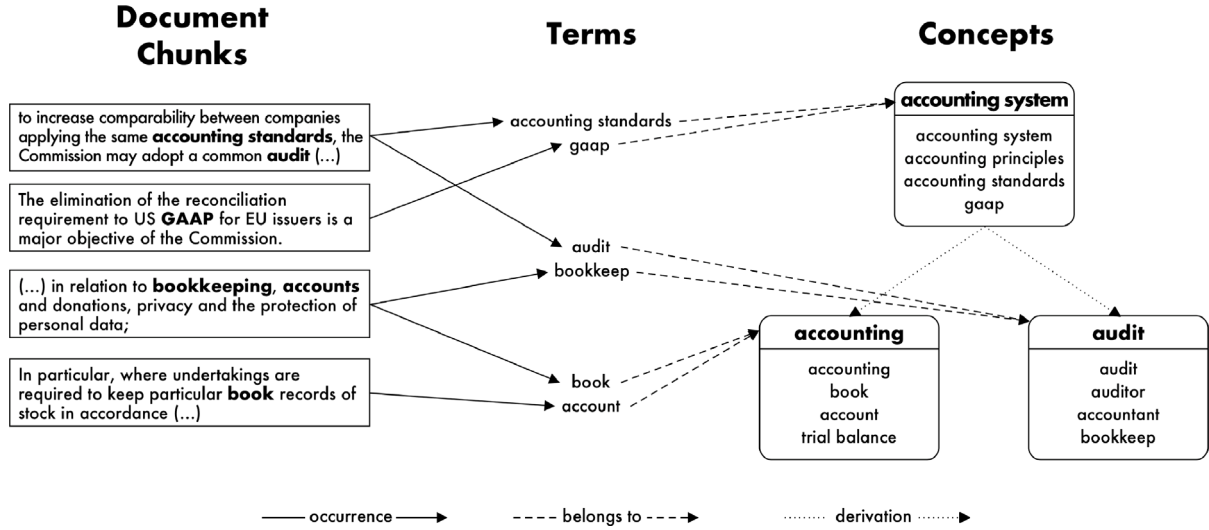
Document Chunks

Terms

Concepts

to increase comparability between companies applying the same **accounting standards**, the Commission may adopt a common **audit** (...)

The elimination of the reconciliation requirement to US **GAAP** for EU issuers is a major objective of the Commission.

(...) in relation to **bookkeeping**, **accounts** and donations, privacy and the protection of personal data;

In particular, where undertakings are required to keep particular **book** records of stock in accordance (...)

accounting standards

gaap

audit

bookkeep

book

account

**accounting system**

accounting system
accounting principles
accounting standards
gaap

**accounting**

accounting
book
account
trial balance

**audit**

audit
auditor
accountant
bookkeep

occurrence

belongs to

derivation